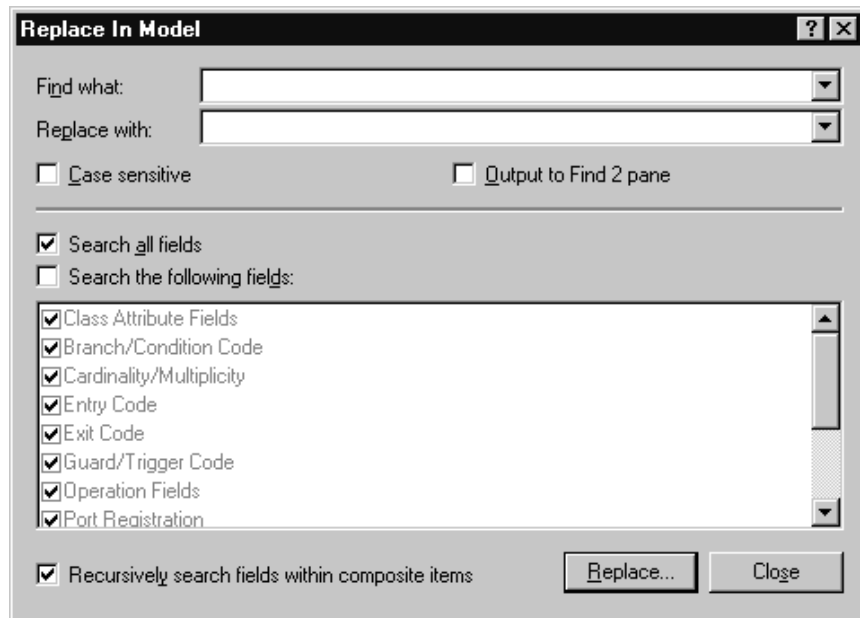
Replace In Model

? X

Find what:

Replace with:

Case sensitive

Output to Find 2 pane

Search all fields

Search the following fields:

Class Attribute Fields
Branch/Condition Code
Cardinality/Multiplicity
Entry Code
Exit Code
Guard/Trigger Code
Operation Fields
Port Registration

Recursively search fields within composite items

Replace...

Close